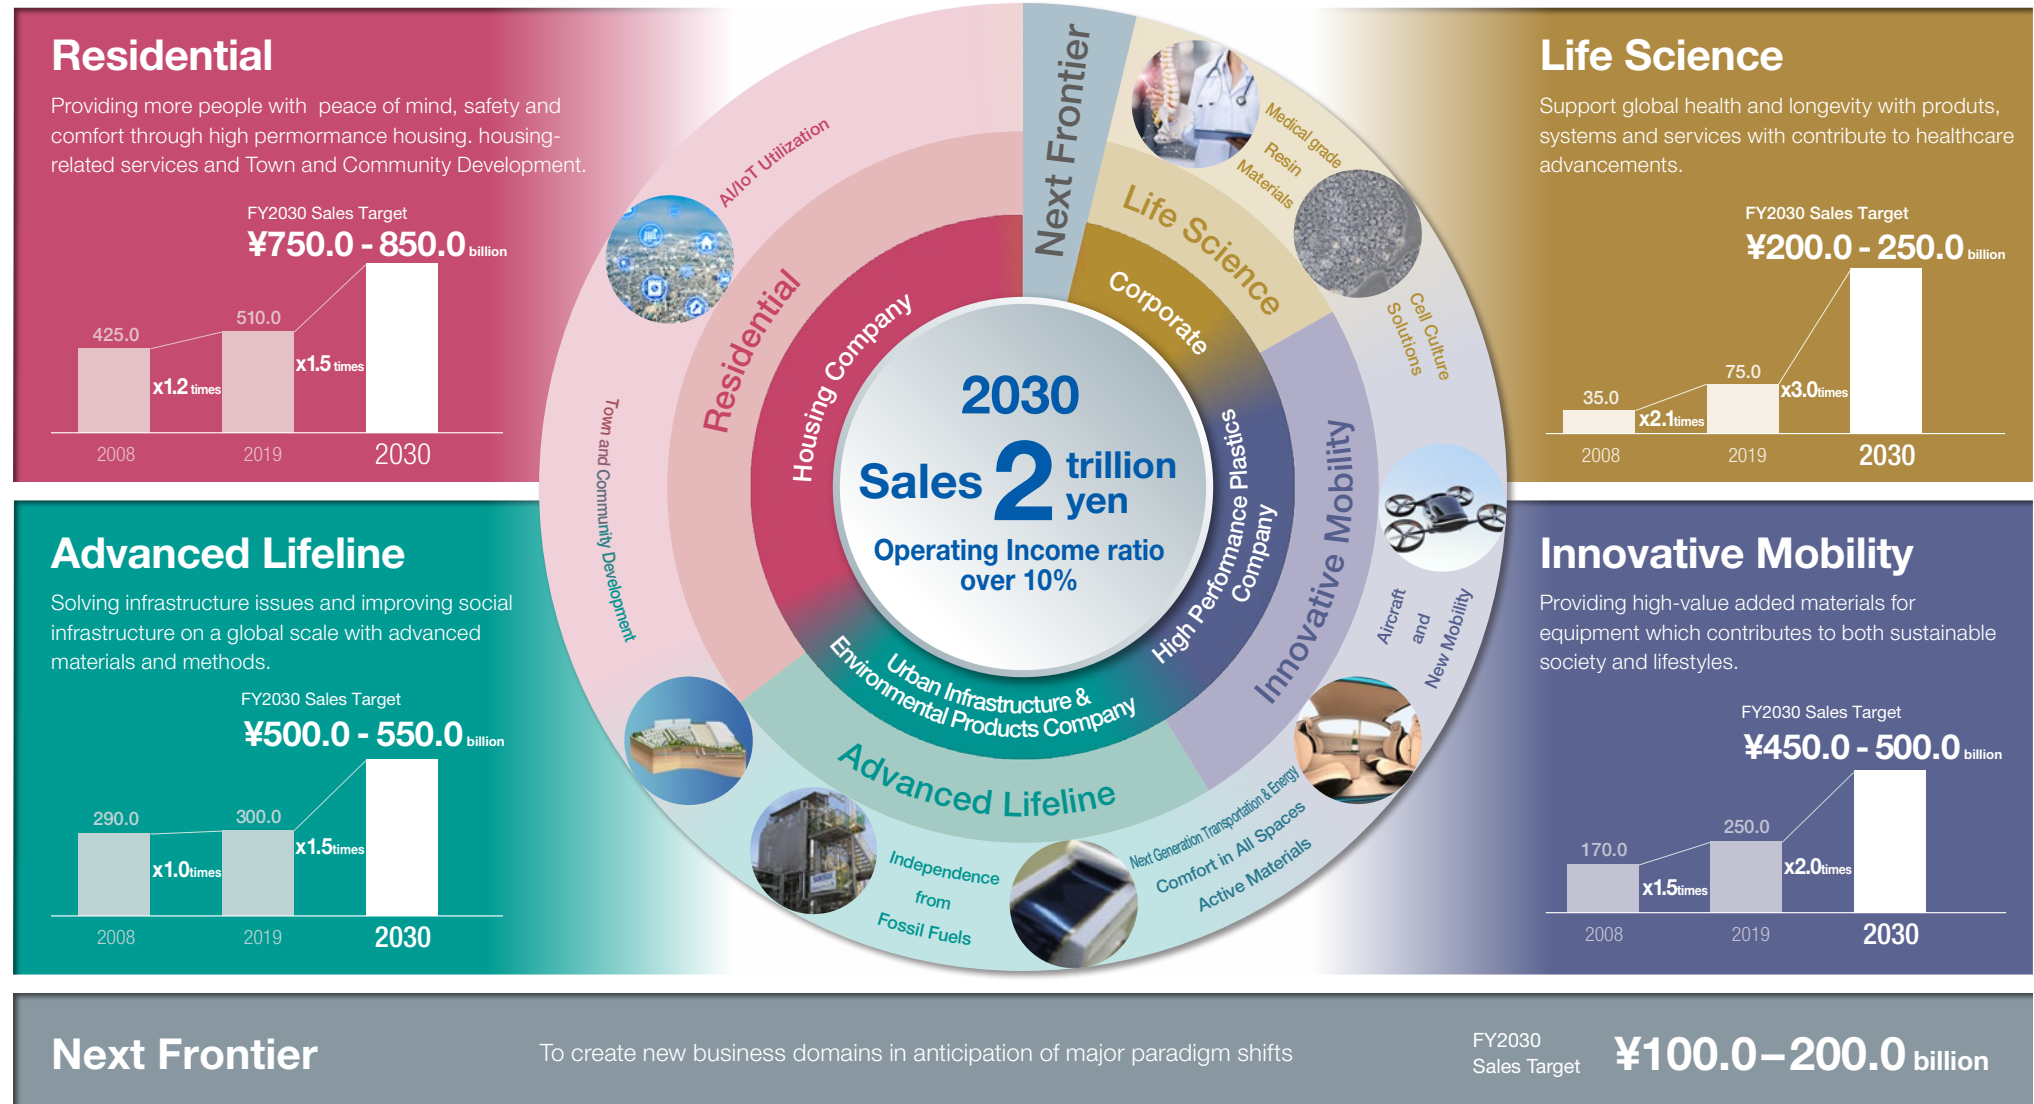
Residential

Providing more people with peace of mind, safety and comfort through high permormance housing. housing-related services and Town and Community Development.

FY2030 Sales Target
¥750.0 - 850.0 billion

425.0
x1.2 times
510.0
x1.5 times
2008
2019
2030

Advanced Lifeline

Solving infrastructure issues and improving social infrastructure on a global scale with advanced materials and methods.

FY2030 Sales Target
¥500.0 - 550.0 billion

290.0
x1.0 times
300.0
x1.5 times
2008
2019
2030

Next Frontier
Life Science
Medical grade Resin Materials
Cell Culture Solutions
Corporate
Residential
AI/IoT Utilization
Housing Company
Town and Community Development
2030
Sales 2 trillion yen
Operating Income ratio over 10%
High Performance Plastics Company
Innovative Mobility
Aircraft and New Mobility
Urban Infrastructure & Environmental Products Company
Advanced Lifeline
Independence from Fossil Fuels
Next Generation Transportation & Energy
Comfort in All Spaces
Active Materials

Life Science

Support global health and longevity with produts, systems and services with contribute to healthcare advancements.

FY2030 Sales Target
¥200.0 - 250.0 billion

35.0
x2.1 times
75.0
x3.0 times
2008
2019
2030

Innovative Mobility

Providing high-value added materials for equipment which contributes to both sustainable society and lifestyles.

FY2030 Sales Target
¥450.0 - 500.0 billion

170.0
x1.5 times
250.0
x2.0 times
2008
2019
2030

Next Frontier
To create new business domains in anticipation of major paradigm shifts
FY2030 Sales Target
¥100.0–200.0 billion